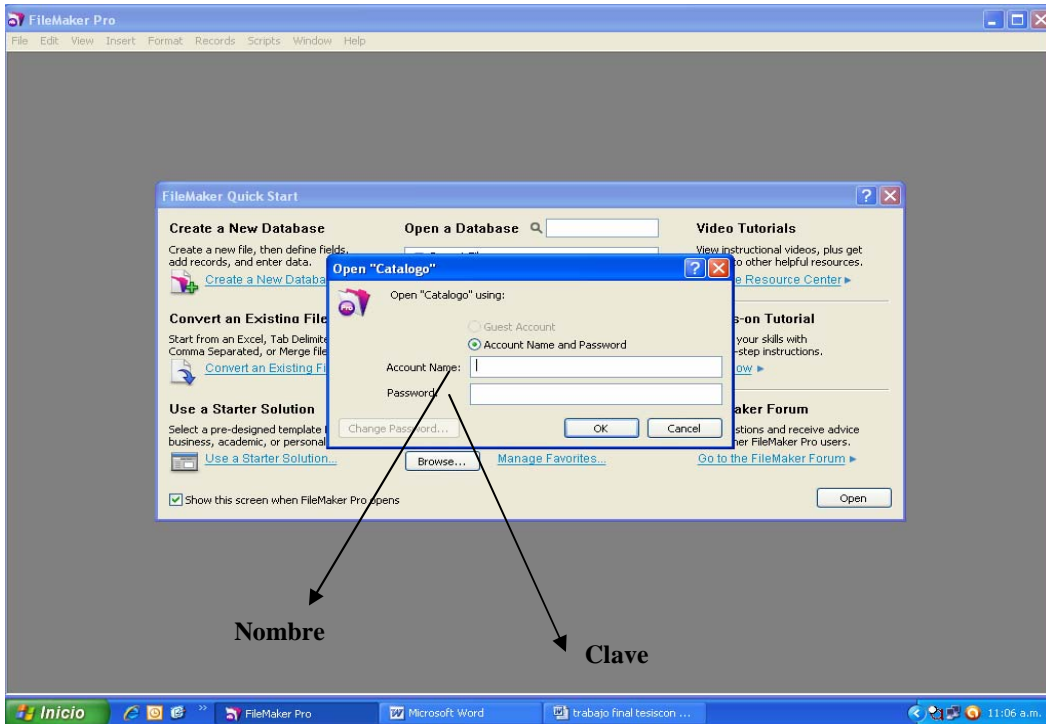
FileMaker Pro

File Edit View Insert Format Records Scripts Window Help

FileMaker Quick Start

Create a New Database

Create a new file, then define fields, add records, and enter data.

Create a New Databa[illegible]

Open a Database

Video Tutorials

View instructional videos, plus get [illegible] to other helpful resources.

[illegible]e Resource Center ▸

Convert an Existing File

Start from an Excel, Tab Delimite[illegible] Comma Separated, or Merge file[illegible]

Convert an Existing Fi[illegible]

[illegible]s-on Tutorial

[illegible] your skills with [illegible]-step instructions.

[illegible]ow ▸

Use a Starter Solution

Select a pre-designed template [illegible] business, academic, or personal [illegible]

Use a Starter Solution...

Browse...

Manage Favorites...

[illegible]aker Forum

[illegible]stions and receive advice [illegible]er FileMaker Pro users.

Go to the FileMaker Forum ▸

Show this screen when FileMaker Pro opens

Open

Open "Catalogo"

Open "Catalogo" using:

Guest Account

Account Name and Password

Account Name:

Password:

Change Password...

OK

Cancel

Nombre

Clave

Inicio

FileMaker Pro

Microsoft Word

trabajo final tesiscon ...

11:06 a.m.